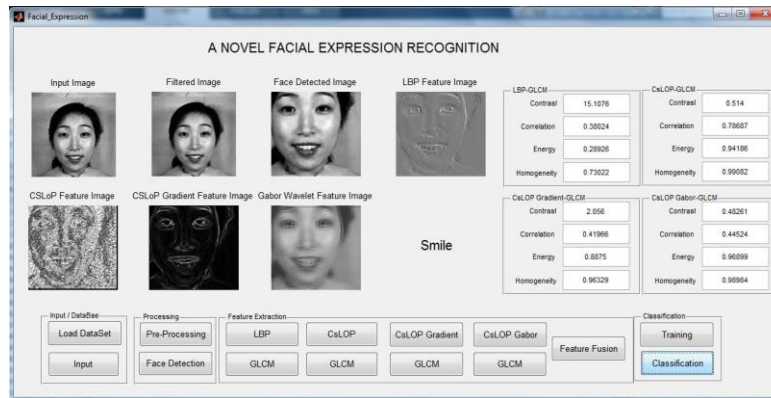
Facial_Expression

A NOVEL FACIAL EXPRESSION RECOGNITION

Input Image

Filtered Image

Face Detected Image

LBP Feature Image

LBP-GLCM

| | |
|---|---|
| Contrast | 15.1076 |
| Correlation | 0.38024 |
| Energy | 0.28926 |
| Homogeneity | 0.73022 |

CsLOP-GLCM

| | |
|---|---|
| Contrast | 0.514 |
| Correlation | 0.78687 |
| Energy | 0.94186 |
| Homogeneity | 0.99082 |

CSLoP Feature Image

CSLoP Gradient Feature Image

Gabor Wavelet Feature Image

Smile

CsLOP Gradient-GLCM

| | |
|---|---|
| Contrast | 2.056 |
| Correlation | 0.41966 |
| Energy | 0.8875 |
| Homogeneity | 0.96329 |

CsLOP Gabor-GLCM

| | |
|---|---|
| Contrast | 0.48261 |
| Correlation | 0.44524 |
| Energy | 0.96899 |
| Homogeneity | 0.98984 |

Input / DataBae

Load DataSet

Input

Processing

Pre-Processing

Face Detection

Feature Extraction

LBP

CsLOP

CsLOP Gradient

CsLOP Gabor

GLCM

GLCM

GLCM

GLCM

Feature Fusion

Classification

Training

Classification